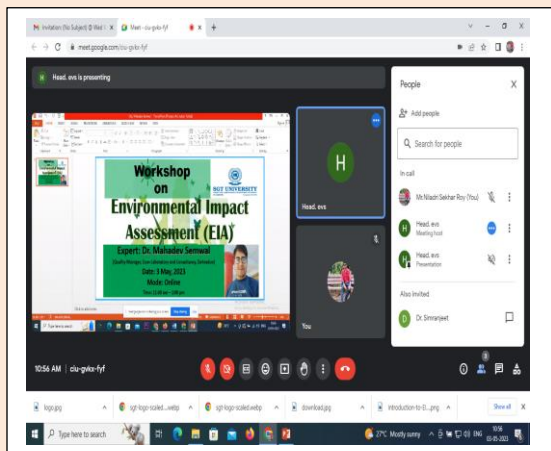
Invitation: (No Subject) @ Wed
Meet - clu-gvkx-fyf
meet.google.com/clu-gvkx-fyf

Head, evs is presenting

Workshop on Environmental Impact Assessment (EIA)

SGT UNIVERSITY

Expert: Dr. Mahadev Semwal

Date: 3 May, 2023

Mode: Online

Head, evs

You

People

Add people

Search for people

In call

Mr.Niladri Sekhar Roy (You)

Head, evs
Meeting host

Head, evs
Presentation

Also invited

Dr. Simranjeet

10:56 AM | clu-gvkx-fyf

logo.jpg

sgt-logo-scaled.webp

sgt-logo-scaled.webp

download.jpeg

introduction-to-D....png

Show all

Type here to search

27°C Mostly sunny

ENG

10:56
03-05-2023